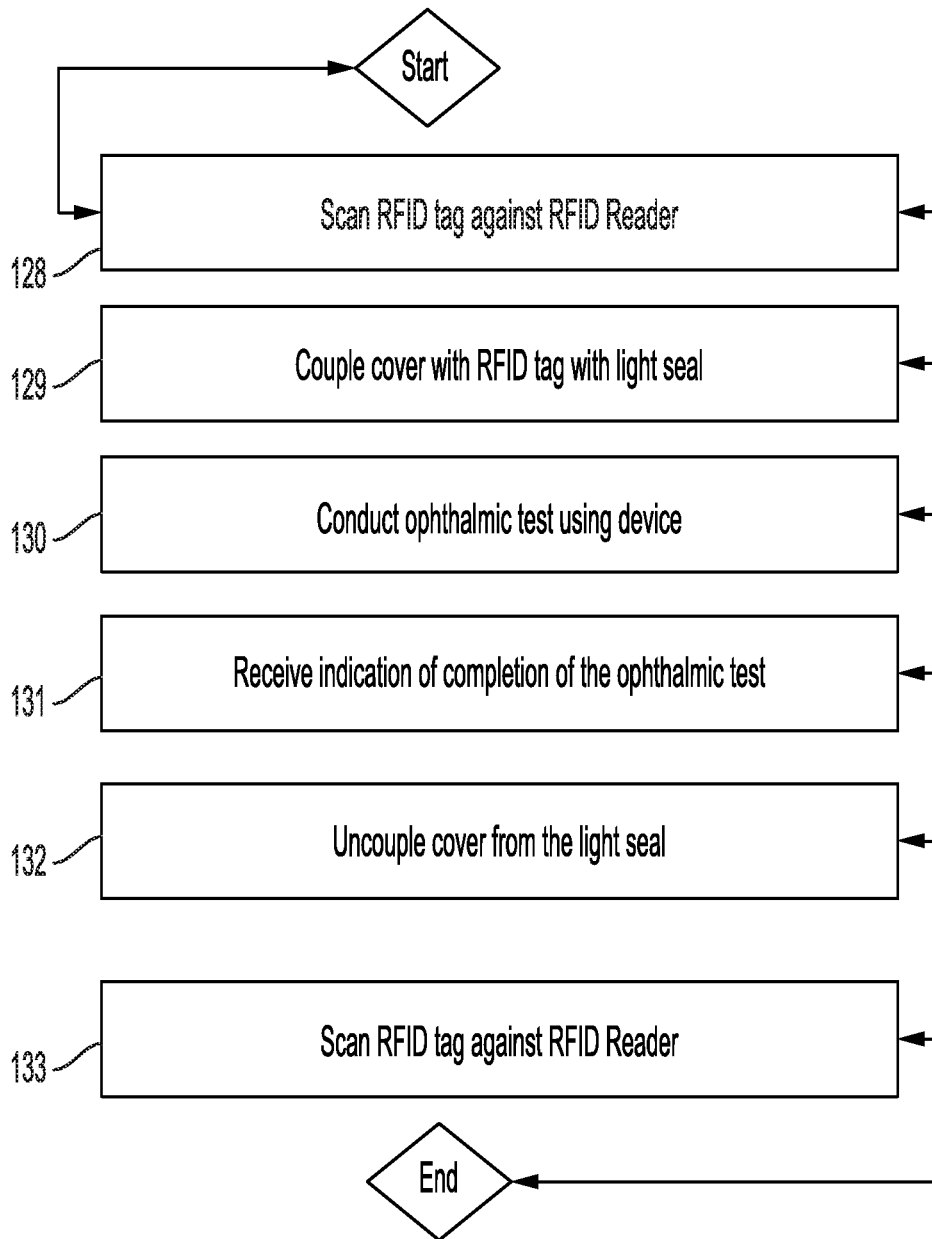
Start

128 Scan RFID tag against RFID Reader

129 Couple cover with RFID tag with light seal

130 Conduct ophthalmic test using device

131 Receive indication of completion of the ophthalmic test

132 Uncouple cover from the light seal

133 Scan RFID tag against RFID Reader

End